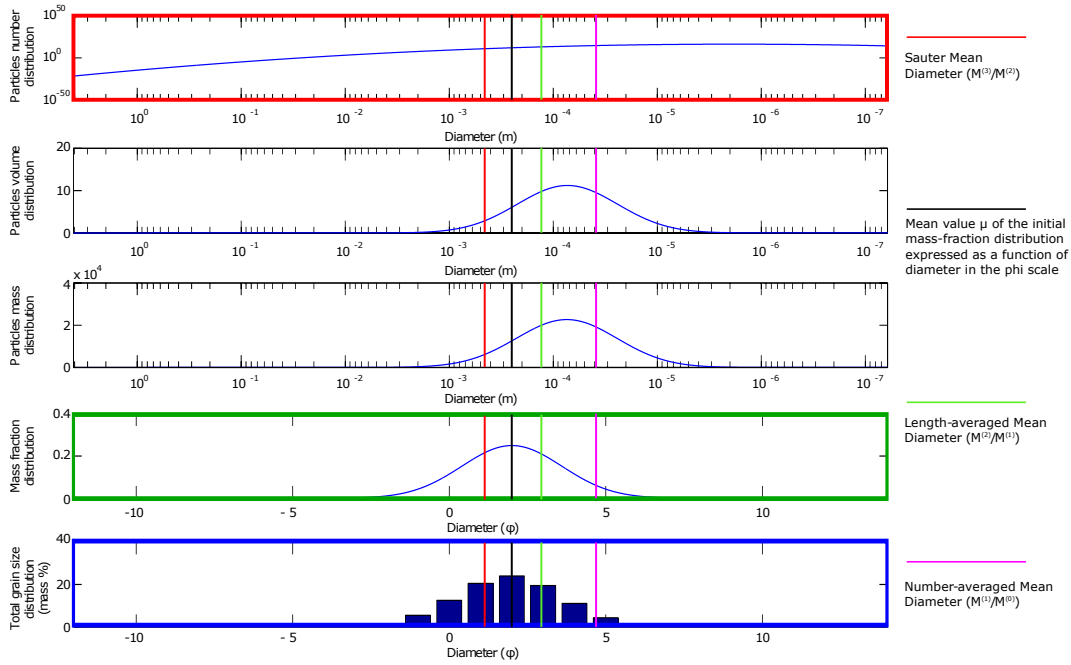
Particles number distribution

$10^{50}$

$10^{0}$

$10^{-50}$

$10^{0}$ $10^{-1}$ $10^{-2}$ $10^{-3}$ $10^{-4}$ $10^{-5}$ $10^{-6}$ $10^{-7}$

Diameter (m)

Sauter Mean Diameter ($M^{(3)}/M^{(2)}$)

Particles volume distribution

20

10

0

$10^{0}$ $10^{-1}$ $10^{-2}$ $10^{-3}$ $10^{-4}$ $10^{-5}$ $10^{-6}$ $10^{-7}$

Diameter (m)

Mean value μ of the initial mass-fraction distribution expressed as a function of diameter in the phi scale

Particles mass distribution

x $10^{4}$

4

2

0

$10^{0}$ $10^{-1}$ $10^{-2}$ $10^{-3}$ $10^{-4}$ $10^{-5}$ $10^{-6}$ $10^{-7}$

Diameter (m)

Mass fraction distribution

0.4

0.2

0

-10 - 5 0 5 10

Diameter (φ)

Length-averaged Mean Diameter ($M^{(2)}/M^{(1)}$)

Total grain size distribution (mass %)

40

20

0

-10 - 5 0 5 10

Diameter (φ)

Number-averaged Mean Diameter ($M^{(1)}/M^{(0)}$)